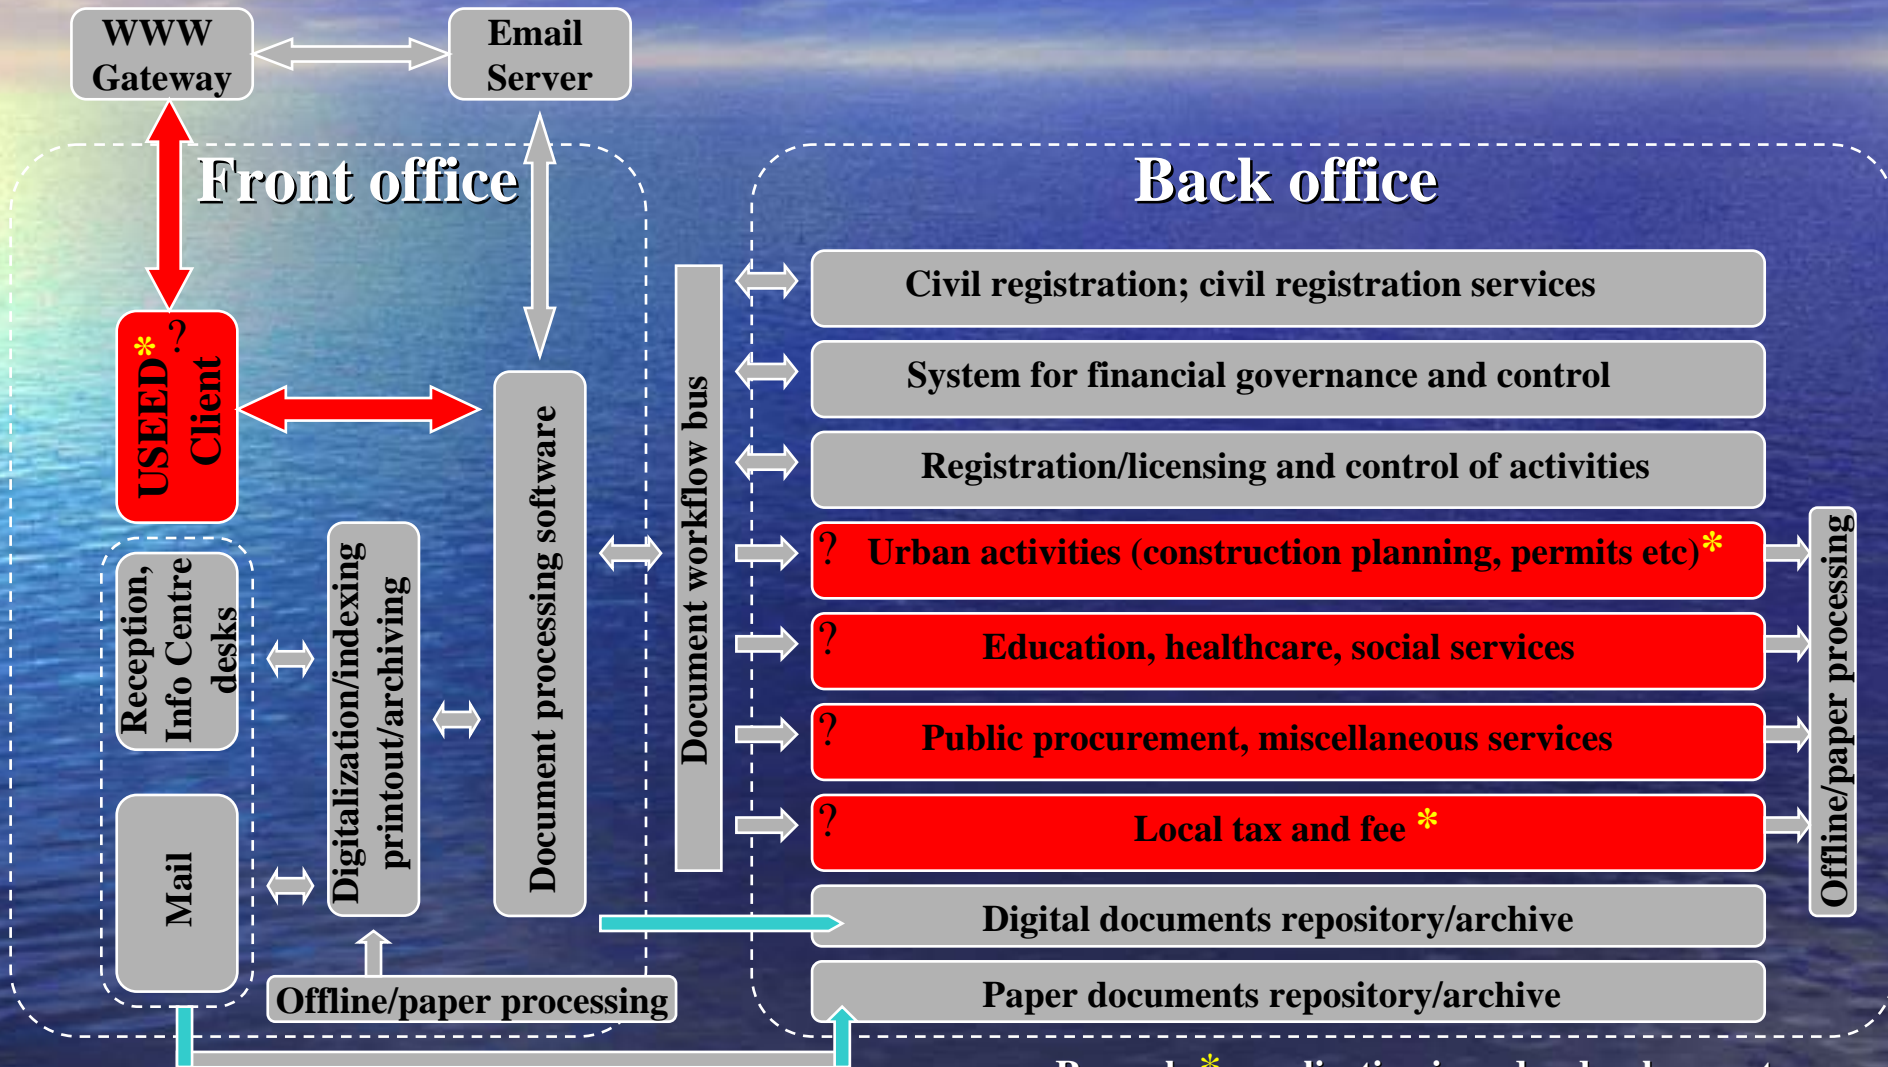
WWW Gateway

Email Server

Front office

Back office

* ? USEED Client

Reception, Info Centre desks

Mail

Digitalization/indexing printout/archiving

Document processing software

Document workflow bus

Civil registration; civil registration services

System for financial governance and control

Registration/licensing and control of activities

? Urban activities (construction planning, permits etc)*

? Education, healthcare, social services

? Public procurement, miscellaneous services

? Local tax and fee *

Digital documents repository/archive

Paper documents repository/archive

Offline/paper processing

Offline/paper processing

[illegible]